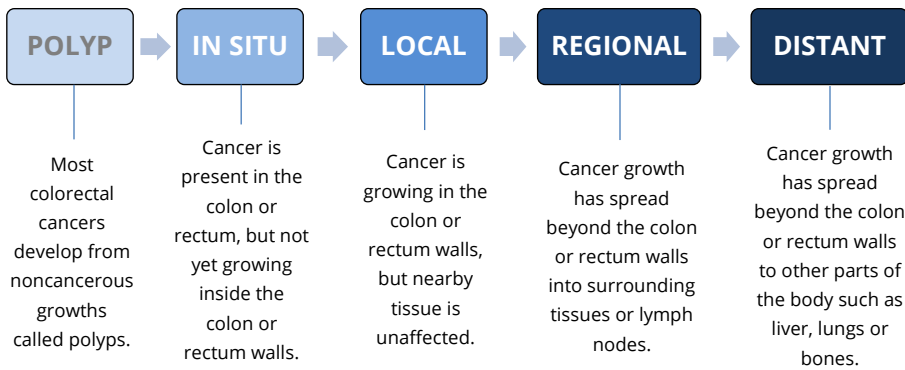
POLYP

IN SITU

LOCAL

REGIONAL

DISTANT

Most colorectal cancers develop from noncancerous growths called polyps.

Cancer is present in the colon or rectum, but not yet growing inside the colon or rectum walls.

Cancer is growing in the colon or rectum walls, but nearby tissue is unaffected.

Cancer growth has spread beyond the colon or rectum walls into surrounding tissues or lymph nodes.

Cancer growth has spread beyond the colon or rectum walls to other parts of the body such as liver, lungs or bones.